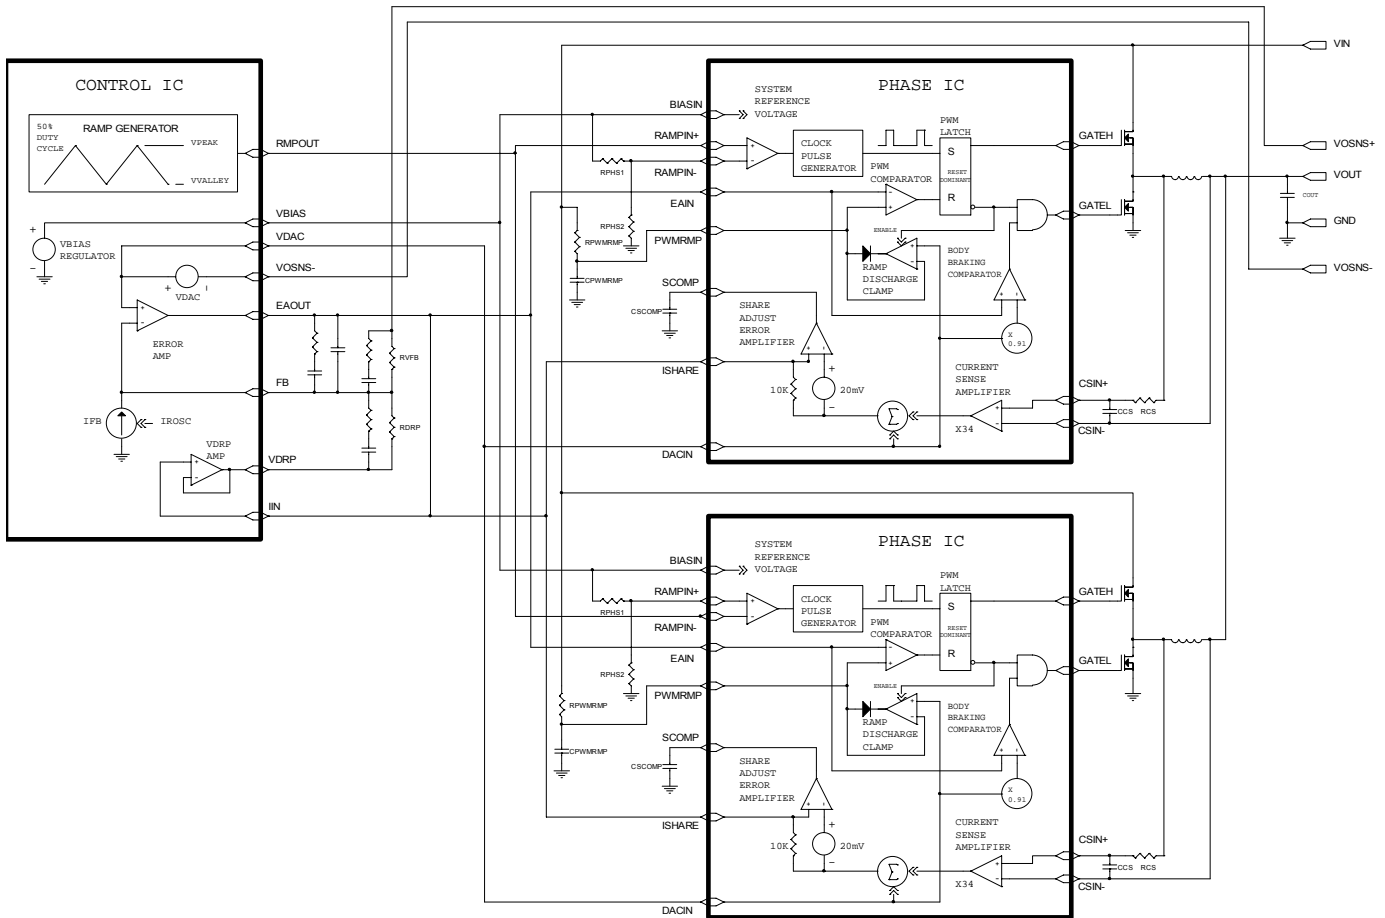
CONTROL IC

RAMP GENERATOR

50% DUTY CYCLE

VPEAK

VVALLEY

RMPOUT

VBIAS

VDAC

VOSNS-

EAOUT

FB

VDRP

IIN

+

-

VBIAS REGULATOR

+

VDAC

ERROR AMP

IFB

IROSC

VDRP AMP

RVFB

RDRP

PHASE IC

BIASIN

RAMPIN+

RAMPIN-

EAIN

PWMRMP

SCOMP

ISHARE

DACIN

SYSTEM REFERENCE VOLTAGE

CLOCK PULSE GENERATOR

PWM LATCH

S

R

RESET DOMINANT

PWM COMPARATOR

ENABLE

RAMP DISCHARGE CLAMP

BODY BRAKING COMPARATOR

SHARE ADJUST ERROR AMPLIFIER

10K

20mV

CURRENT SENSE AMPLIFIER

X34

X 0.91

RPHS1

RPHS2

RPWMRMP

CPWMRMP

CSCOMP

GATEH

GATEL

CSIN+

CSIN-

CCS

RCS

VIN

VOSNS+

VOUT

COUT

GND

VOSNS-

PHASE IC

BIASIN

RAMPIN+

RAMPIN-

EAIN

PWMRMP

SCOMP

ISHARE

DACIN

SYSTEM REFERENCE VOLTAGE

CLOCK PULSE GENERATOR

PWM LATCH

S

R

RESET DOMINANT

PWM COMPARATOR

ENABLE

RAMP DISCHARGE CLAMP

BODY BRAKING COMPARATOR

SHARE ADJUST ERROR AMPLIFIER

10K

20mV

CURRENT SENSE AMPLIFIER

X34

X 0.91

RPHS1

RPHS2

RPWMRMP

CPWMRMP

CSCOMP

GATEH

GATEL

CSIN+

CSIN-

CCS

RCS